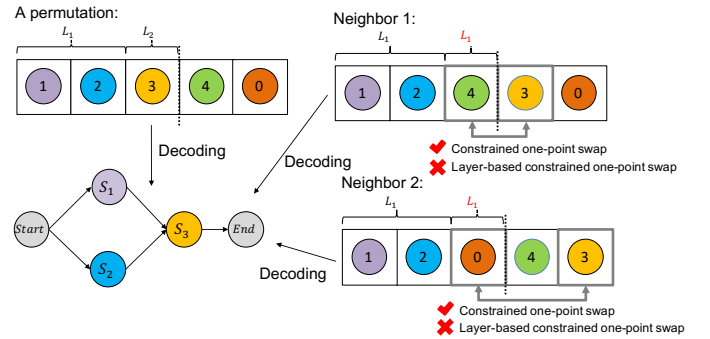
A permutation:

$L_1$

$L_2$

1 2 3 4 0

Decoding

$Start$

$S_1$

$S_2$

$S_3$

$End$

Neighbor 1:

$L_1$

$L_1$

1 2 4 3 0

Constrained one-point swap

Layer-based constrained one-point swap

Decoding

Neighbor 2:

$L_1$

$L_1$

1 2 0 4 3

Decoding

Constrained one-point swap

Layer-based constrained one-point swap